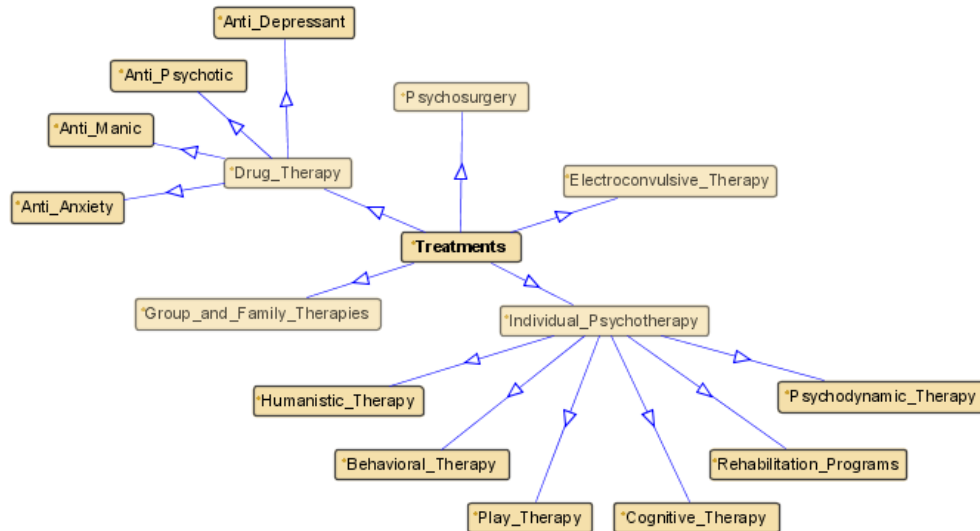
Anti_Depressant

Anti_Psychotic

Anti_Manic

Anti_Anxiety

Drug_Therapy

Psychosurgery

Electroconvulsive_Therapy

Treatments

Group_and_Family_Therapies

Individual_Psychotherapy

Humanistic_Therapy

Psychodynamic_Therapy

Behavioral_Therapy

Rehabilitation_Programs

Play_Therapy

Cognitive_Therapy